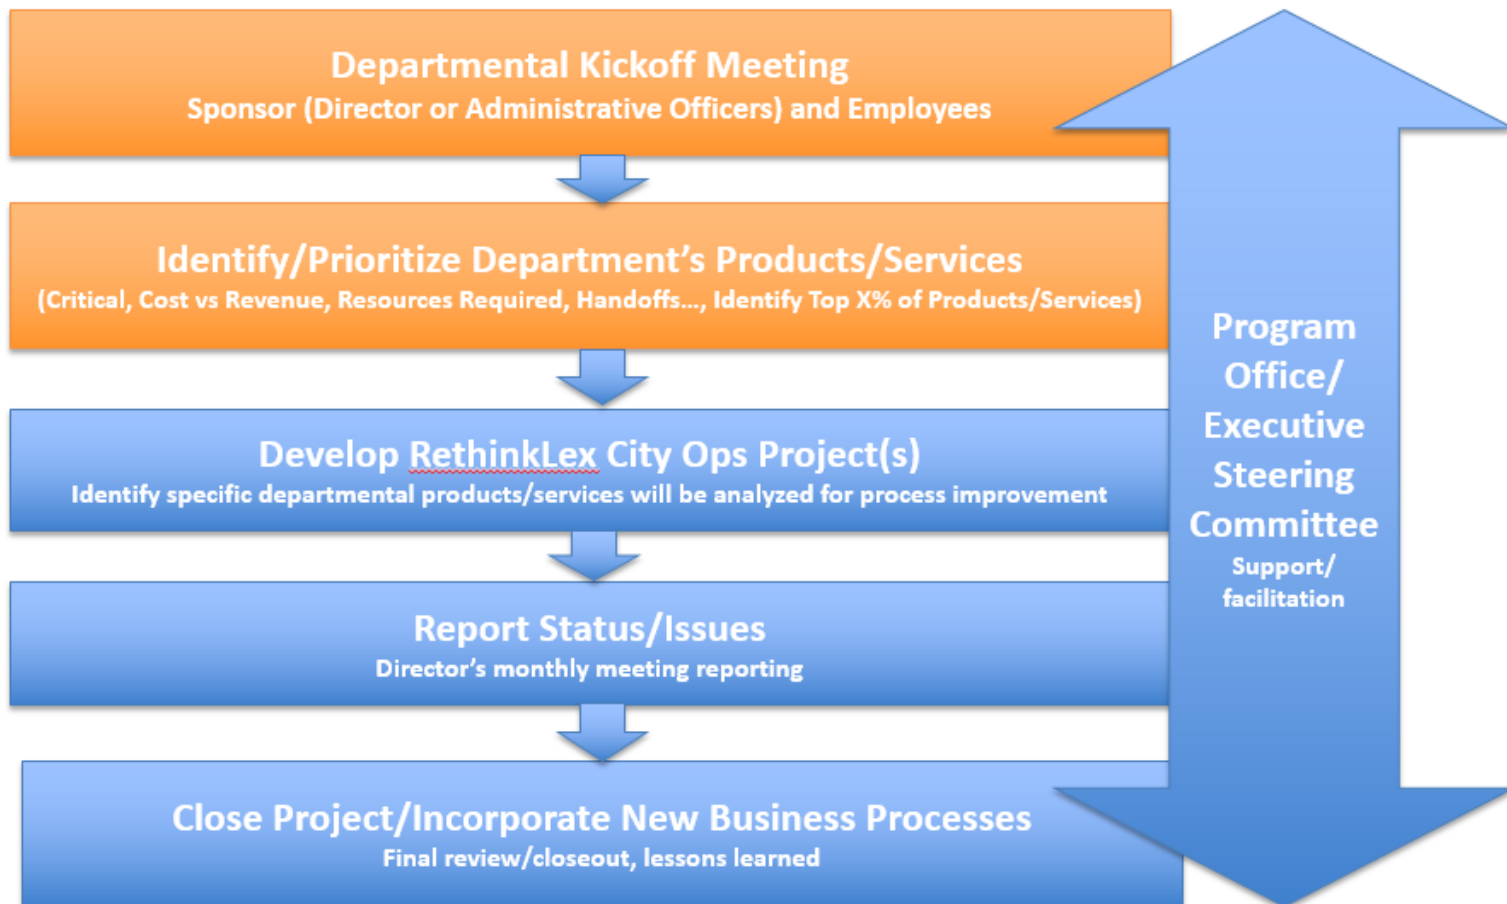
Departmental Kickoff Meeting
Sponsor (Director or Administrative Officers) and Employees

Identify/Prioritize Department's Products/Services
(Critical, Cost vs Revenue, Resources Required, Handoffs..., Identify Top X% of Products/Services)

Develop RethinkLex City Ops Project(s)
Identify specific departmental products/services will be analyzed for process improvement

Report Status/Issues
Director's monthly meeting reporting

Close Project/Incorporate New Business Processes
Final review/closeout, lessons learned

Program Office/ Executive Steering Committee
Support/ facilitation